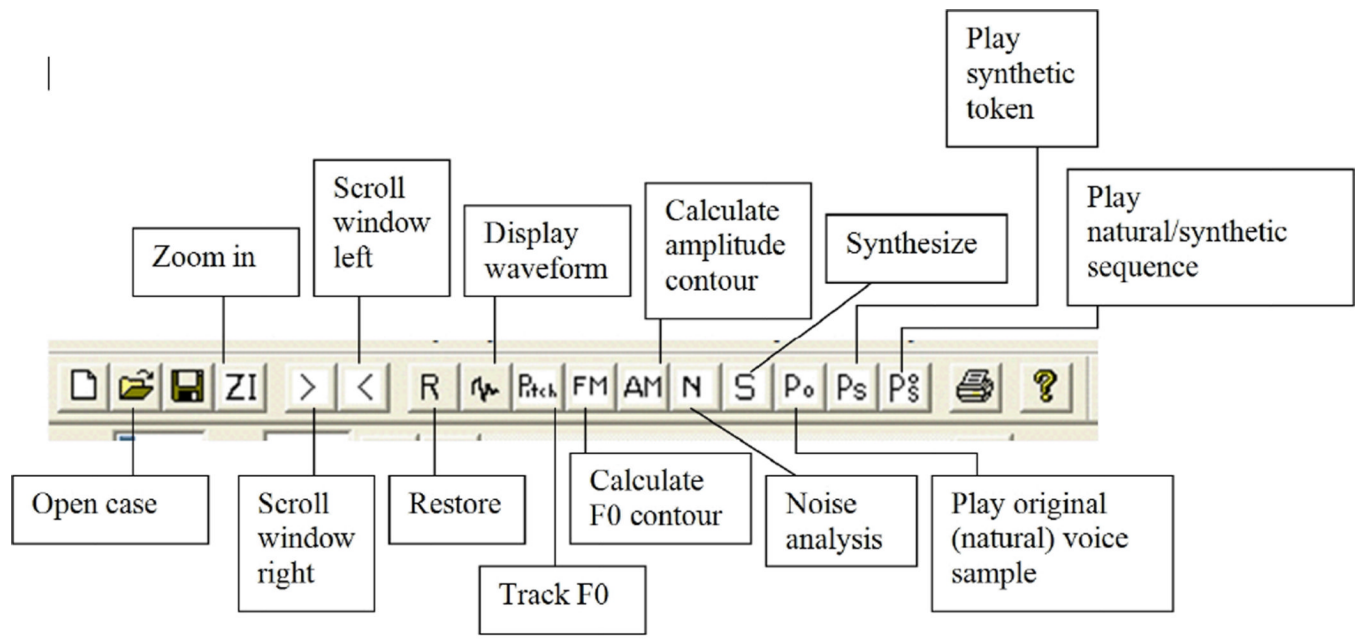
Play synthetic token

Zoom in

Scroll window left

Display waveform

Calculate amplitude contour

Synthesize

Play natural/synthetic sequence

ZI > < R Pitch FM AM N S Po Ps P$\frac{o}{s}$ ?

Open case

Scroll window right

Restore

Track F0

Calculate F0 contour

Noise analysis

Play original (natural) voice sample